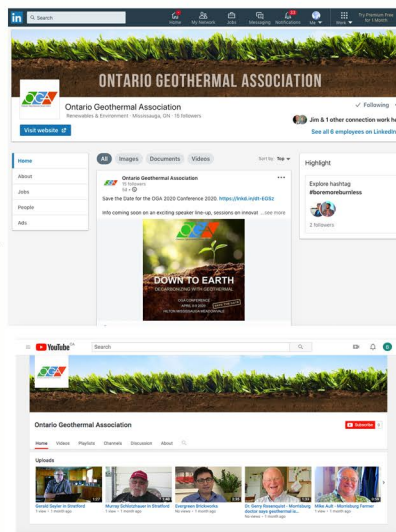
in Search

Home My Network Jobs Messaging Notifications Me Work Try Premium Free for 1 Month

ONTARIO GEOTHERMAL ASSOCIATION

OGA

Ontario Geothermal Association
Renewables & Environment · Mississauga, ON · 15 followers

Visit website

✓ Following

Jim & 1 other connection work here
See all 6 employees on LinkedIn

Home
About
Jobs
People
Ads

All Images Documents Videos Sort by: Top

Ontario Geothermal Association
15 followers
1d

Save the Date for the OGA 2020 Conference 2020. https://lnkd.in/dit-EG5z

Info coming soon on an exciting speaker line-up, sessions on innovat ...see more

OGA
DOWN TO EARTH
DECARBONIZING WITH GEOTHERMAL
OGA CONFERENCE
APRIL 14 2020
HILTON MISSISSAUGA/MEADOWVALE
SAVE THE DATE

Highlight

Explore hashtag
#boremoreburnless

2 followers

YouTube CA
Search

OGA

Ontario Geothermal Association

Subscribe

Home Videos Playlists Channels Discussion About

Uploads

Gerald Seyler in Stratford
1 month ago

Murray Schlotzhauer in Stratford
1 month ago

Evergreen Brickworks
No views · 1 month ago

Dr. Gerry Rosenquist - Mornington doctor says geothermal is...
1 month ago

Mike Ault - Mornington Farmer
1 month ago